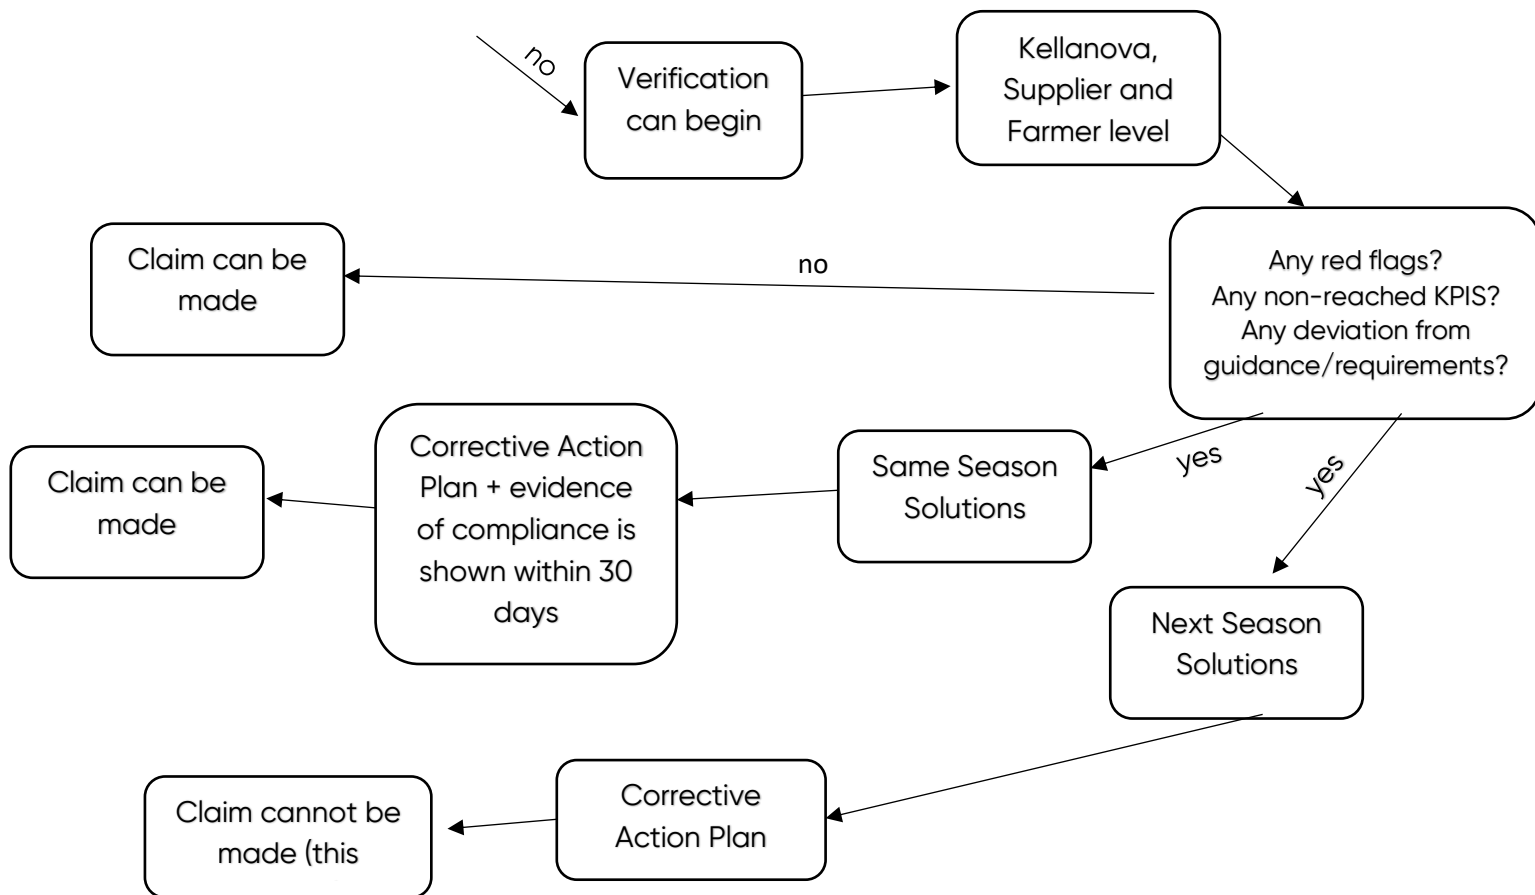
no

Verification can begin

Kellanova, Supplier and Farmer level

Any red flags? Any non-reached KPIS? Any deviation from guidance/requirements?

no

Claim can be made

yes

yes

Same Season Solutions

Corrective Action Plan + evidence of compliance is shown within 30 days

Claim can be made

Next Season Solutions

Corrective Action Plan

Claim cannot be made (this